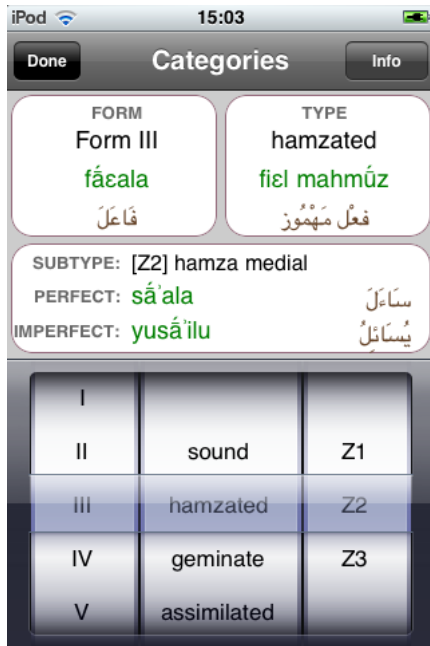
iPod 15:03

Done Categories Info

FORM
Form III
fāɛala
فَاعَلَ

TYPE
hamzated
fiɛl mahmūz
فعْل مَهْمُوز

SUBTYPE: [Z2] hamza medial
PERFECT: sā̆ʾala سَاءَلَ
IMPERFECT: yusā̆ʾilu يُسَائِلُ

| I | | |
|---|---|---|
| II | sound | Z1 |
| III | hamzated | Z2 |
| IV | geminate | Z3 |
| V | assimilated | |